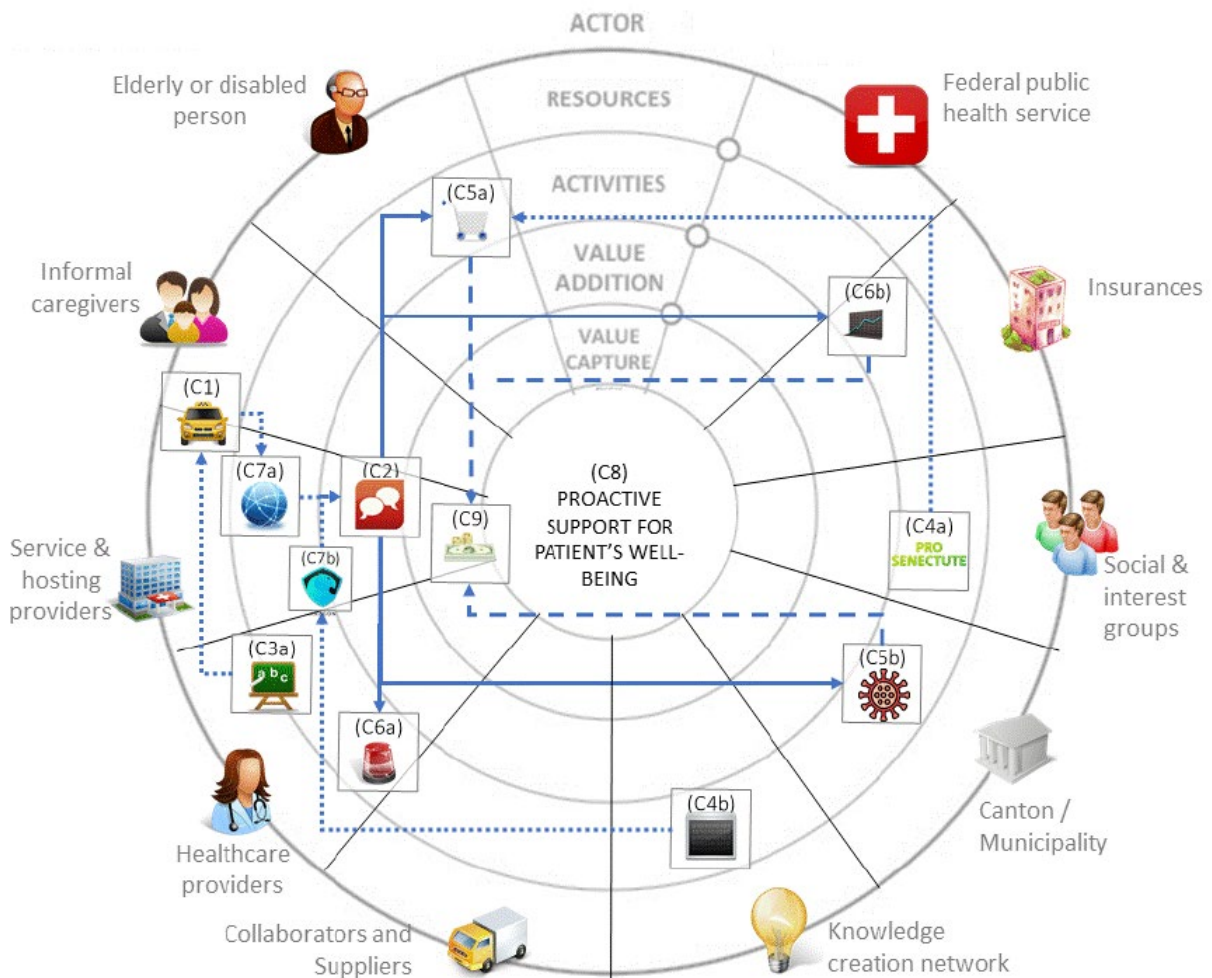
ACTOR

RESOURCES

ACTIVITIES

VALUE ADDITION

VALUE CAPTURE

Elderly or disabled person

Federal public health service

Informal caregivers

Insurances

(C5a)

(C6b)

(C1)

(C7a)

(C2)

(C8) PROACTIVE SUPPORT FOR PATIENT'S WELL-BEING

(C9)

(C7b)

(C4a)

PRO SENECTUTE

Service & hosting providers

Social & interest groups

(C3a)

a b c

(C5b)

(C6a)

(C4b)

Canton / Municipality

Healthcare providers

Collaborators and Suppliers

Knowledge creation network